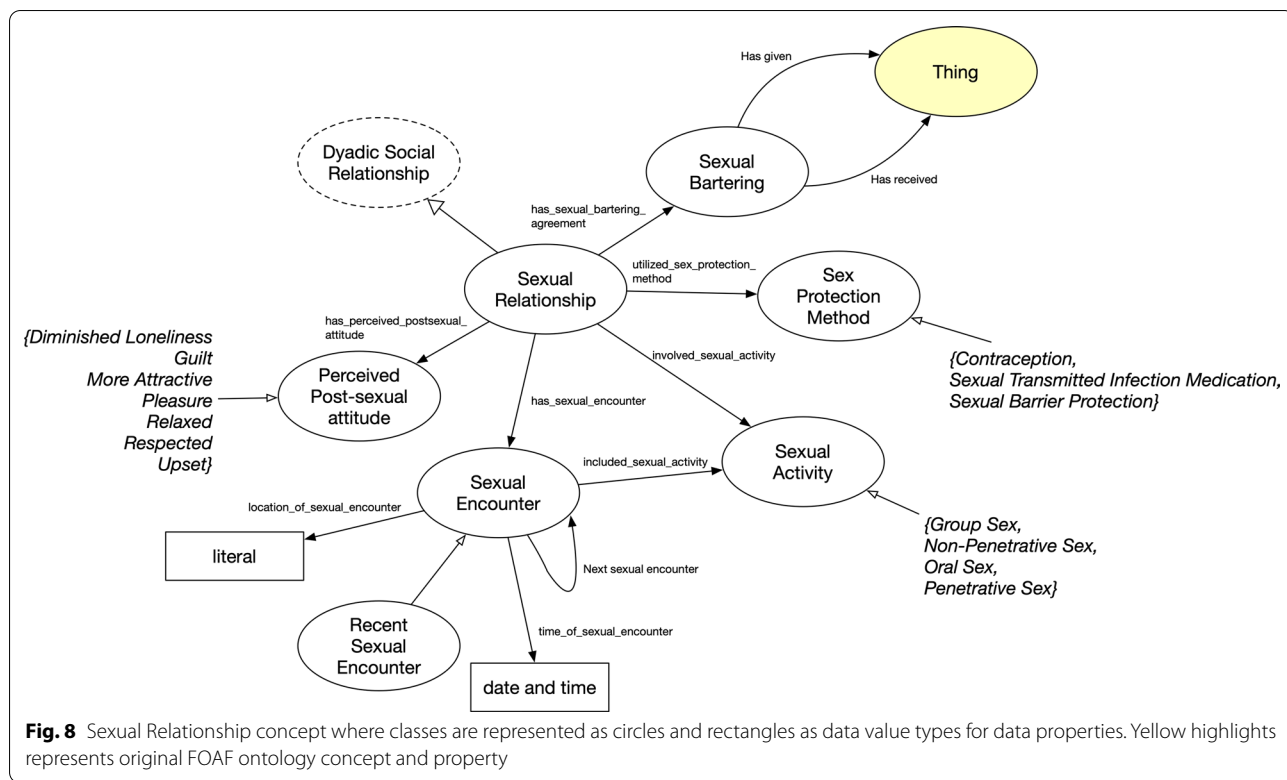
Has given

Thing

Dyadic Social Relationship

Sexual Bartering

Has received

has_sexual_bartering_agreement

utilized_sex_protection_method

Sexual Relationship

Sex Protection Method

has_perceived_postsexual_attitude

{Diminished Loneliness Guilt More Attractive Pleasure Relaxed Respected Upset}

Perceived Post-sexual attitude

involved_sexual_activity

{Contraception, Sexual Transmitted Infection Medication, Sexual Barrier Protection}

has_sexual_encounter

included_sexual_activity

Sexual Activity

location_of_sexual_encounter

Sexual Encounter

literal

Next sexual encounter

{Group Sex, Non-Penetrative Sex, Oral Sex, Penetrative Sex}

Recent Sexual Encounter

time_of_sexual_encounter

date and time

**Fig. 8** Sexual Relationship concept where classes are represented as circles and rectangles as data value types for data properties. Yellow highlights represents original FOAF ontology concept and property